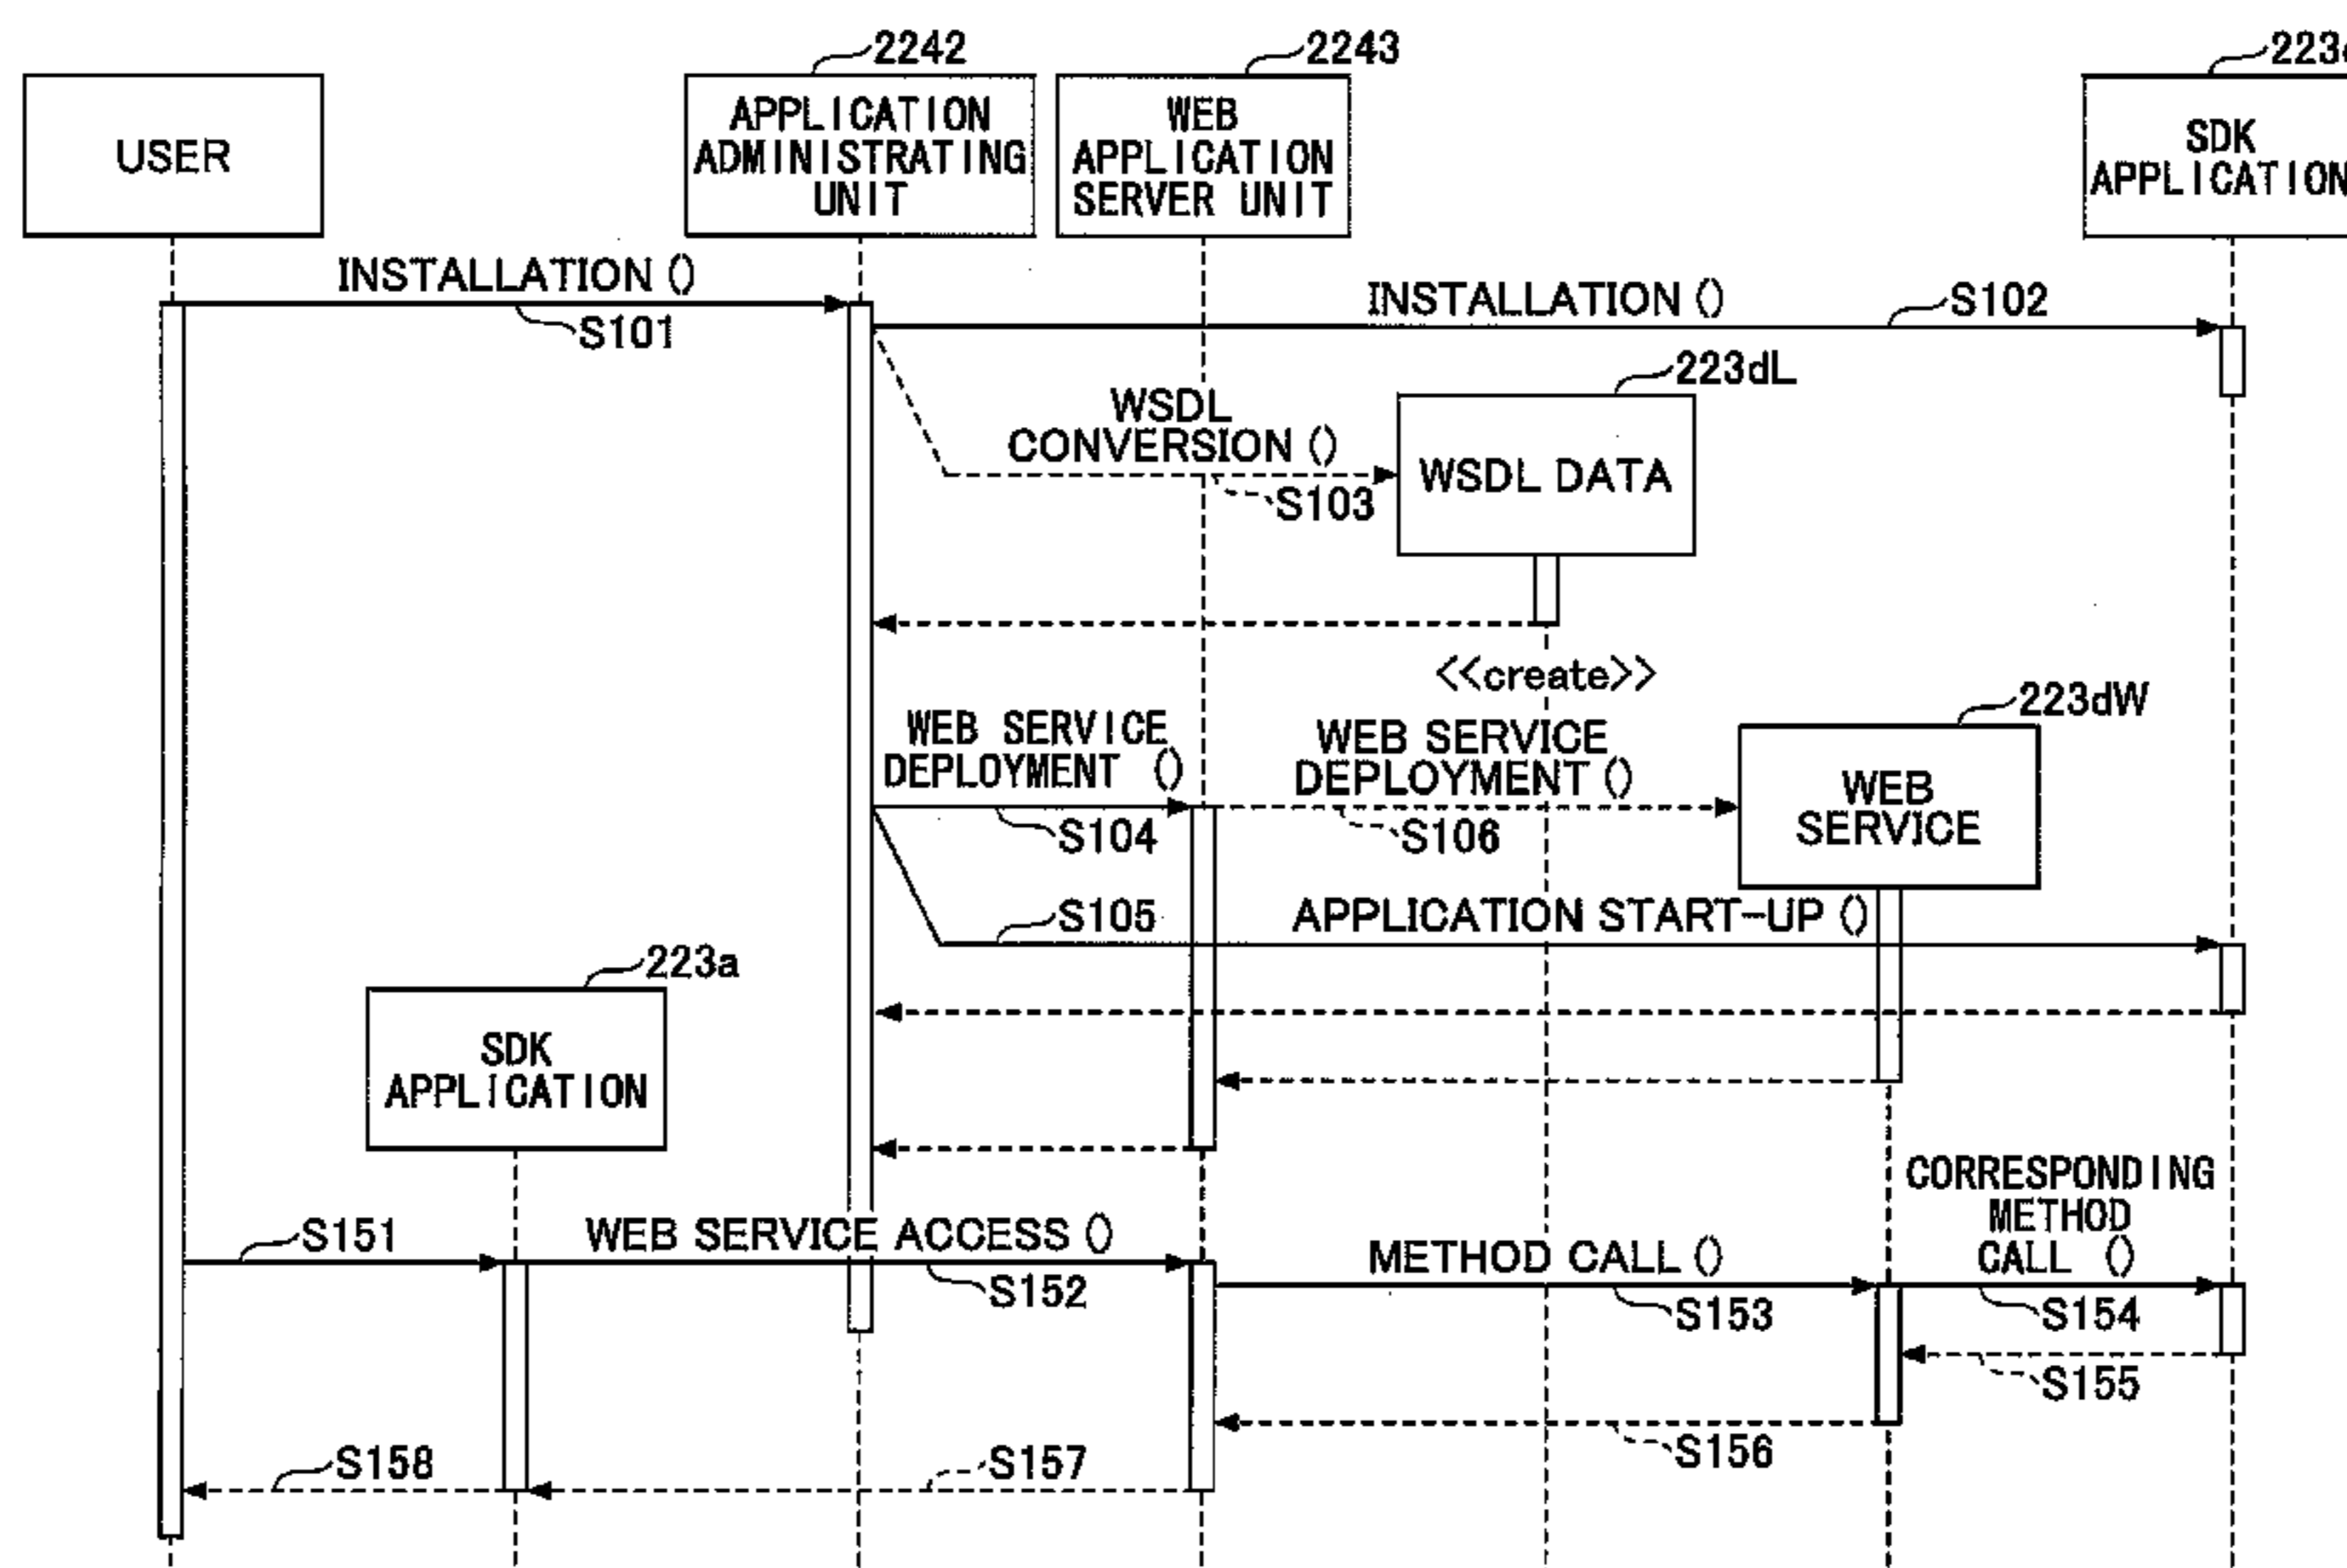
2242
2243
223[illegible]
USER
APPLICATION ADMINISTRATING UNIT
WEB APPLICATION SERVER UNIT
SDK APPLICATION
INSTALLATION ()
S101
INSTALLATION ()
S102
223dL
WSDL CONVERSION ()
WSDL DATA
S103
<<create>>
223dW
WEB SERVICE DEPLOYMENT ()
WEB SERVICE DEPLOYMENT ()
WEB SERVICE
S104
S106
S105
APPLICATION START-UP ()
223a
SDK APPLICATION
CORRESPONDING METHOD CALL ()
S151
WEB SERVICE ACCESS ()
METHOD CALL ()
S152
S153
S154
S155
S156
S158
S157